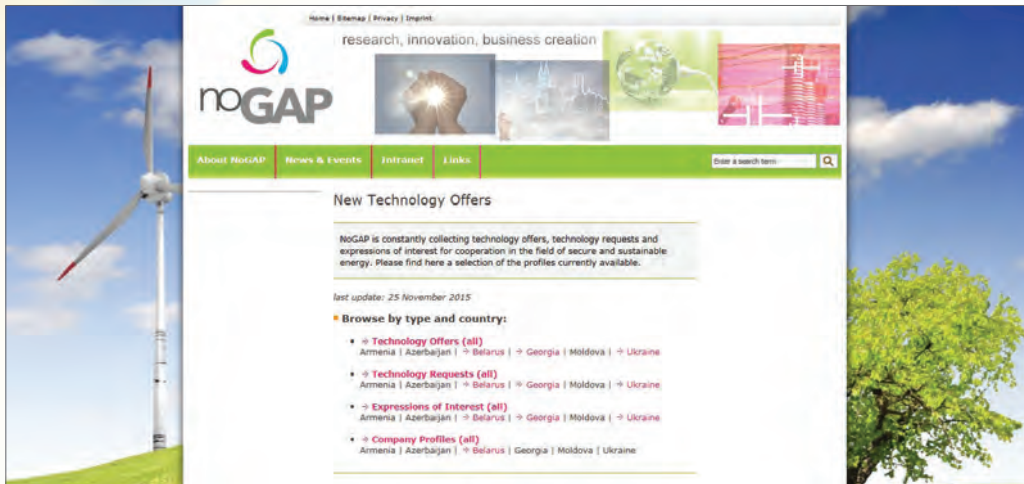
Home | Sitemap | Privacy | Imprint

noGAP

research, innovation, business creation

About NoGAP | News & Events | Intranet | Links

Enter a search term

New Technology Offers

NoGAP is constantly collecting technology offers, technology requests and expressions of interest for cooperation in the field of secure and sustainable energy. Please find here a selection of the profiles currently available.

last update: 25 November 2015

Browse by type and country:

- → Technology Offers (all)
Armenia | Azerbaijan | → Belarus | → Georgia | Moldova | → Ukraine

- → Technology Requests (all)
Armenia | Azerbaijan | → Belarus | → Georgia | Moldova | → Ukraine

- → Expressions of Interest (all)
Armenia | Azerbaijan | → Belarus | → Georgia | Moldova | → Ukraine

- → Company Profiles (all)
Armenia | Azerbaijan | → Belarus | Georgia | Moldova | Ukraine